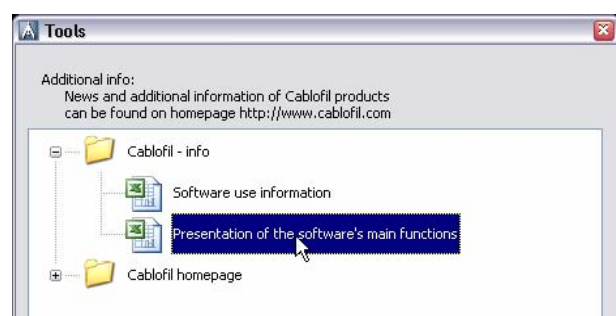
Tools

Additional info:
News and additional information of Cablofil products can be found on homepage http://www.cablofil.com

Cablofil - info

Software use information

Presentation of the software's main functions

Cablofil homepage